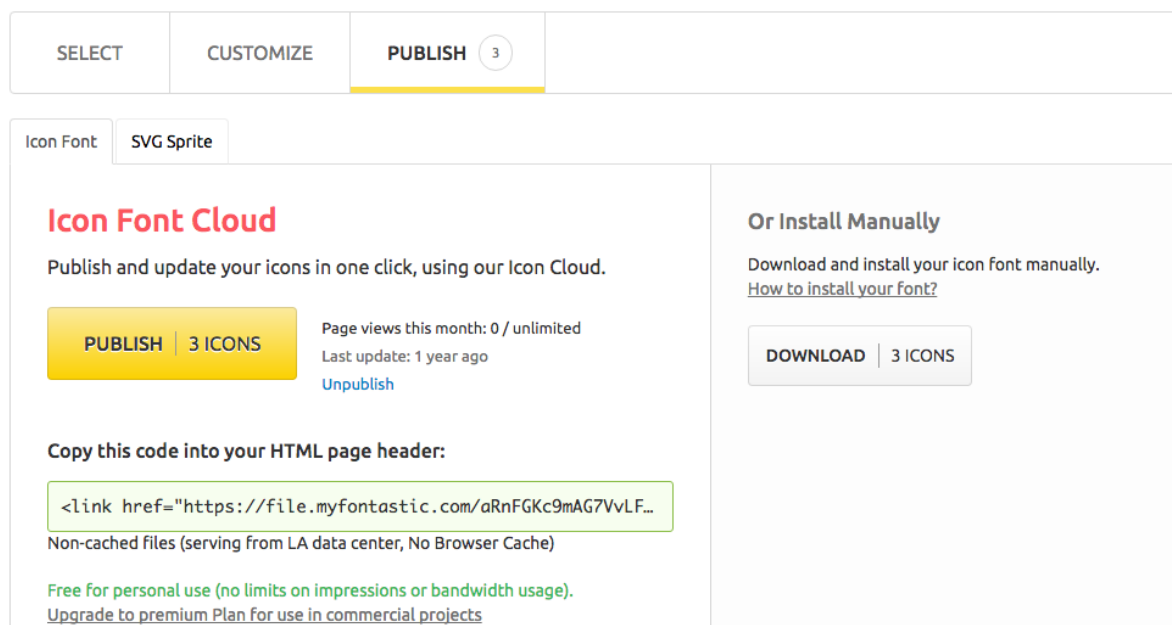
SELECT CUSTOMIZE PUBLISH 3

Icon Font SVG Sprite

Icon Font Cloud

Publish and update your icons in one click, using our Icon Cloud.

PUBLISH | 3 ICONS

Page views this month: 0 / unlimited
Last update: 1 year ago
Unpublish

Copy this code into your HTML page header:

<link href="https://file.myfontastic.com/aRnFGKc9mAG7VvLF…

Non-cached files (serving from LA data center, No Browser Cache)

Free for personal use (no limits on impressions or bandwidth usage).
Upgrade to premium Plan for use in commercial projects

Or Install Manually

Download and install your icon font manually.
How to install your font?

DOWNLOAD | 3 ICONS